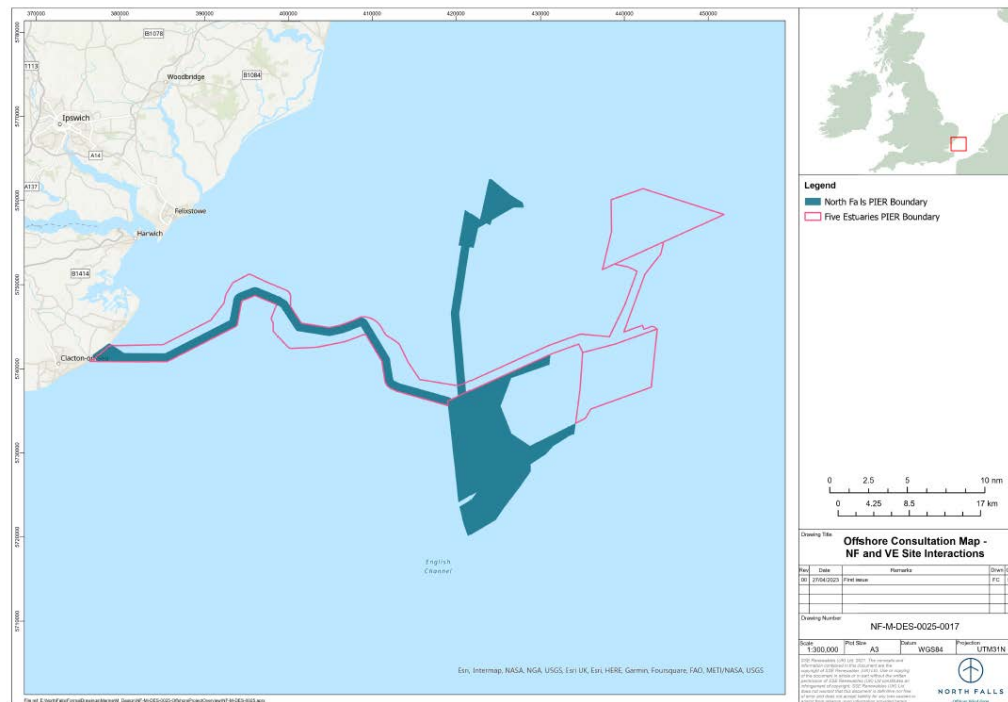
370000 380000 390000 400000 410000 420000 430000 440000 450000

5780000 5770000 5760000 5750000 5740000 5730000 5720000 5710000

B1078
1113
Woodbridge
B1084
Ipswich
A14
A137
Felixstowe
Harwich
B1414
Clacton-on-Sea

English Channel

Esri, Intermap, NASA, NGA, USGS, Esri UK, Esri, HERE, Garmin, Foursquare, FAO, METI/NASA, USGS

Legend
North Falls PIER Boundary
Five Estuaries PIER Boundary

0 2.5 5 10 nm
0 4.25 8.5 17 km

Drawing Title
Offshore Consultation Map - NF and VE Site Interactions

| Rev | Date | Remarks | Drwn |
|---|---|---|---|
| 00 | 27/04/2023 | First issue | FC |

Drawing Number
NF-M-DES-0025-0017

| Scale | Plot Size | Datum | Projection |
|---|---|---|---|
| 1:300,000 | A3 | WGS84 | UTM31N |

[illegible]

NORTH FALLS
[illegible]

File ref: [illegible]